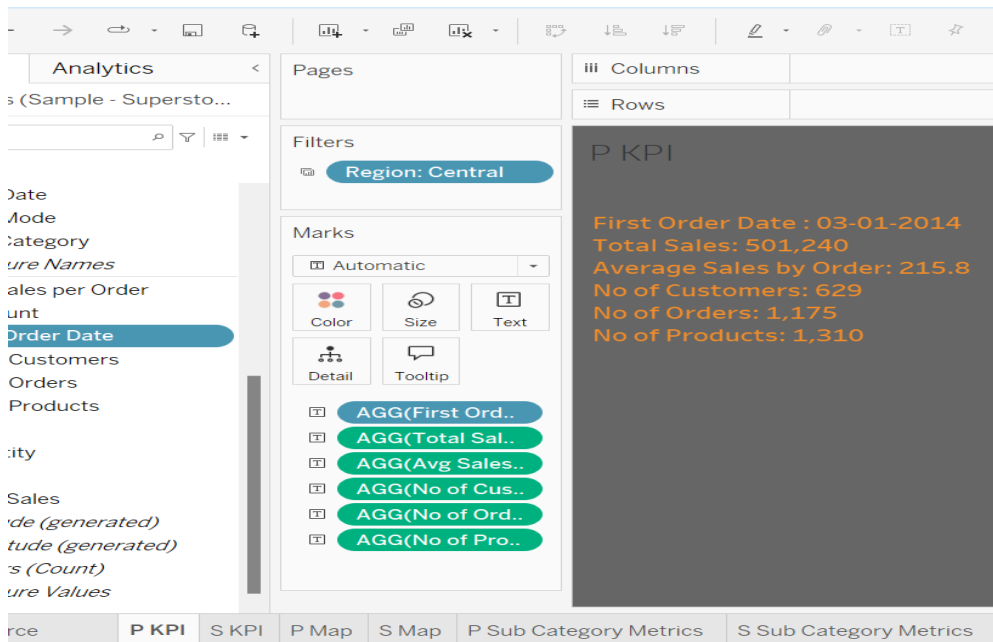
Analytics
s (Sample - Supersto...

Date
Mode
Category
ure Names
ales per Order
unt
Order Date
Customers
Orders
Products
tity
Sales
de (generated)
tude (generated)
rs (Count)
ure Values

Pages

Filters
Region: Central

Marks
Automatic
Color
Size
Text
Detail
Tooltip
AGG(First Ord..
AGG(Total Sal..
AGG(Avg Sales..
AGG(No of Cus..
AGG(No of Ord..
AGG(No of Pro..

Columns
Rows

P KPI

First Order Date : 03-01-2014
Total Sales: 501,240
Average Sales by Order: 215.8
No of Customers: 629
No of Orders: 1,175
No of Products: 1,310

rce
P KPI
S KPI
P Map
S Map
P Sub Category Metrics
S Sub Category Metrics